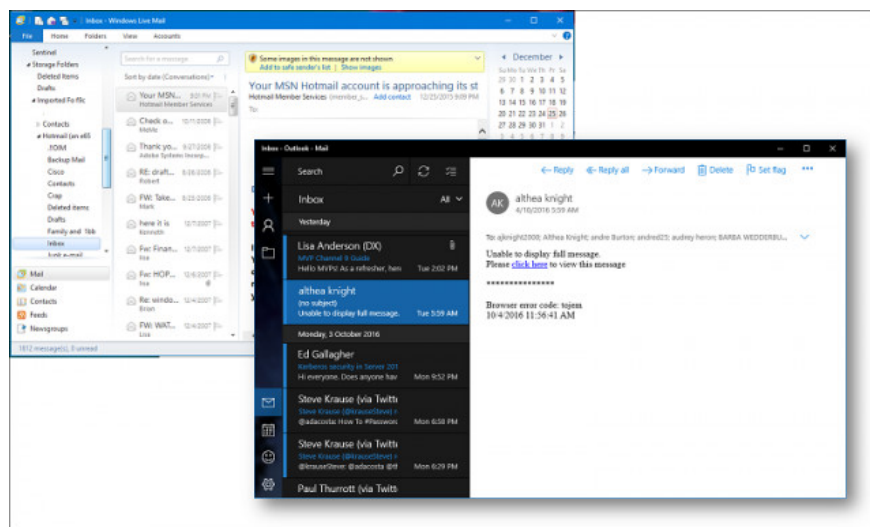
Inbox - Windows Live Mail

File Home Folders View Accounts

Sentinel
Storage Folders
Deleted items
Drafts
Imported Fo... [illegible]
Contacts
Hotmail (an ell) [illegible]
.TOM
Backup Mail
Cisco
Contacts
Crap
Deleted items
Drafts
Family and 1bb
Inbox
Junk e-mail

Mail
Calendar
Contacts
Feeds
Newsgroups

1812 message(s), 0 unread

Search for a message
Sort by date (Conversations)

Your MSN... Hotmail Member Services
Check o... MsMc
Thank you... Adobe Systems Incorp...
RE: draft... Robert
FW: Take... Mark
here it is Kenneth
Fw: Finan... lisa
Fw: HOP... lisa
Re: windo... Brian
FW: WAT... Lisa

Some images in this message are not shown
Add to safe sender's list | Show images

Your MSN Hotmail account is approaching its st
Hotmail Member Services Add contact 12/25/2010

December
Su Mo Tu We Th Fr Sa
13 14 15 16 17 18 19
20 21 22 23 24 25 26
27 28 29 30 31

Inbox - Outlook - Mail

Search
Inbox All
Yesterday
Lisa Anderson (DX)
MVP Channel 9 Guide
Hello MVPs! As a refresher, here Tue 2:02 PM
althea knight
(no subject)
Unable to display full message. Tue 5:59 AM
Monday, 3 October 2016
Ed Gallagher
Kerberos security in Server 201
Hi everyone. Does anyone hav Mon 9:52 PM
Steve Krause (via Twitt
Steve Krause (@KrauseSteve) r
@adacosta How To #Passwo Mon 6:58 PM
Steve Krause (via Twitt
Steve Krause (@KrauseSteve) r
@krauseSteve: @adacosta Mon 6:29 PM
Paul Thurrott (via Twitt

Reply Reply all Forward Delete Set flag

AK althea knight
4/10/2016 5:59 AM

To: ajknight2009; Althea Knight; andre Burton; andred25; audrey heron; BARBA WEDDERBU...

Unable to display full message.
Please click here to view this message

****************

Browser error code: tojem
10/4/2016 11:56:41 AM